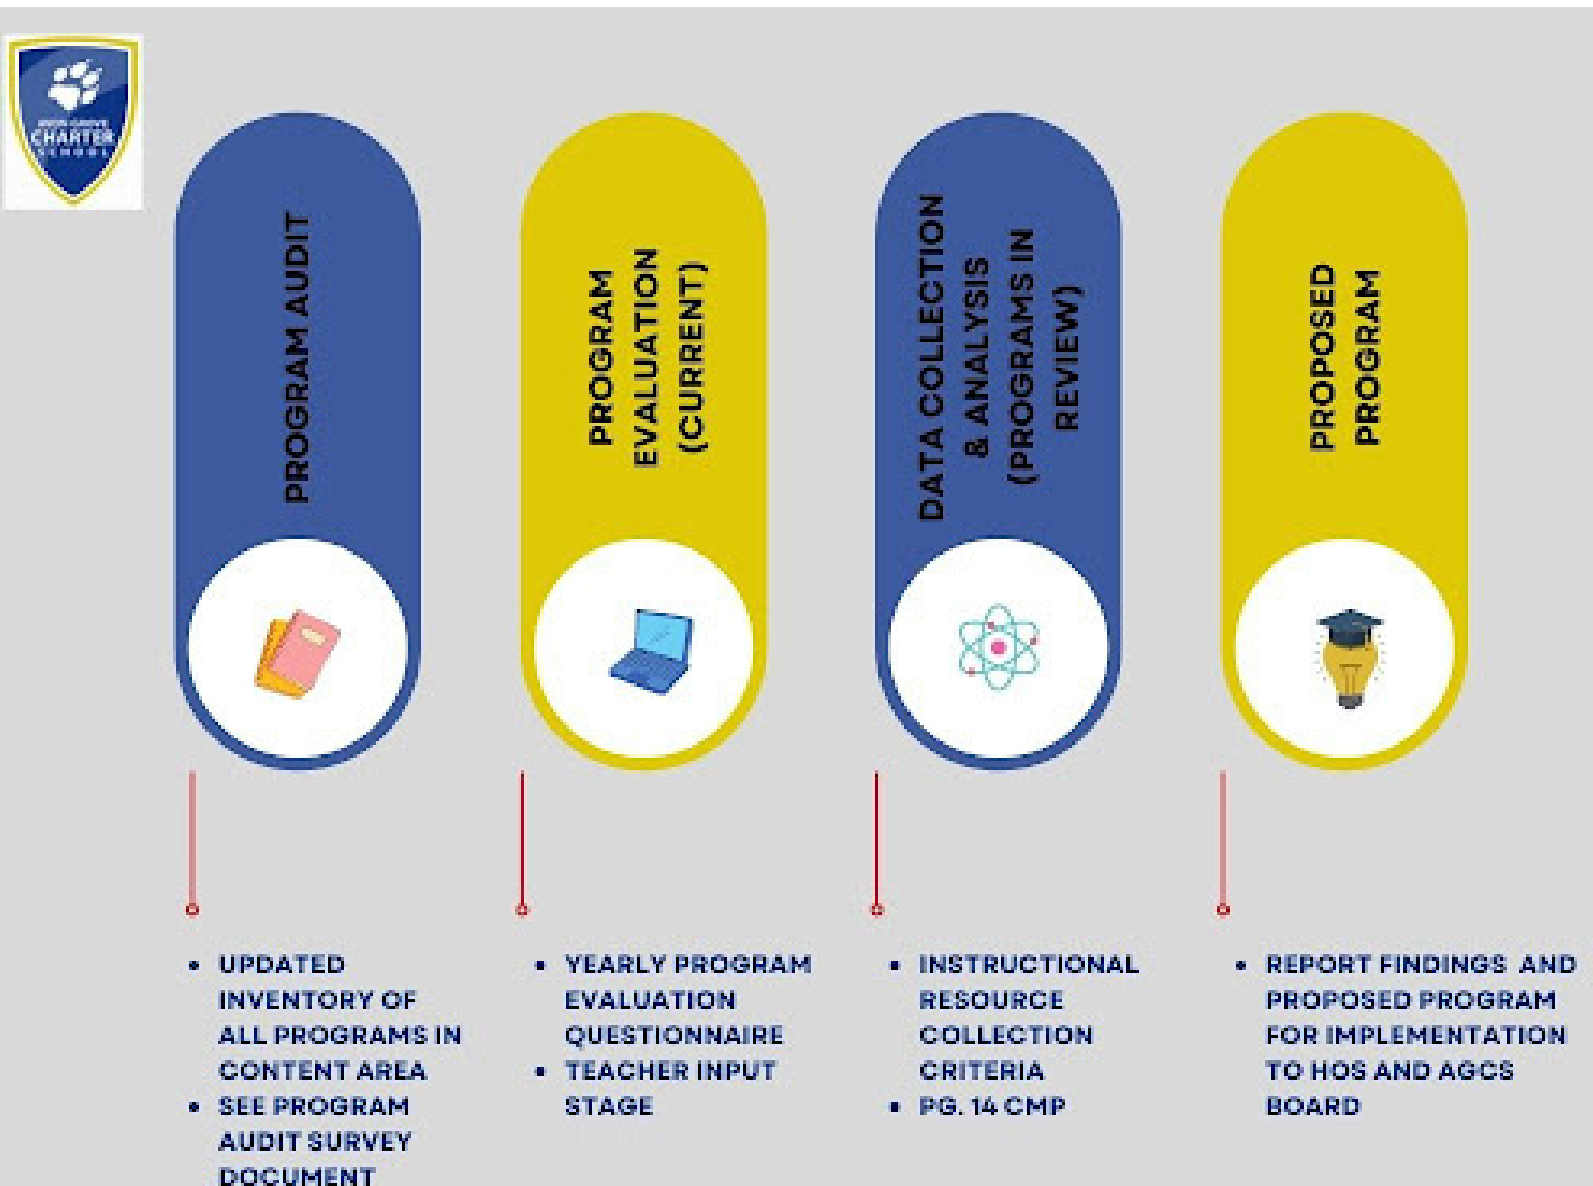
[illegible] CHARTER SCHOOL

PROGRAM AUDIT

PROGRAM EVALUATION (CURRENT)

DATA COLLECTION & ANALYSIS (PROGRAMS IN REVIEW)

PROPOSED PROGRAM

- UPDATED INVENTORY OF ALL PROGRAMS IN CONTENT AREA
- SEE PROGRAM AUDIT SURVEY DOCUMENT

- YEARLY PROGRAM EVALUATION QUESTIONNAIRE
- TEACHER INPUT STAGE

- INSTRUCTIONAL RESOURCE COLLECTION CRITERIA
- PG. 14 CMP

- REPORT FINDINGS AND PROPOSED PROGRAM FOR IMPLEMENTATION TO HOS AND AGCS BOARD